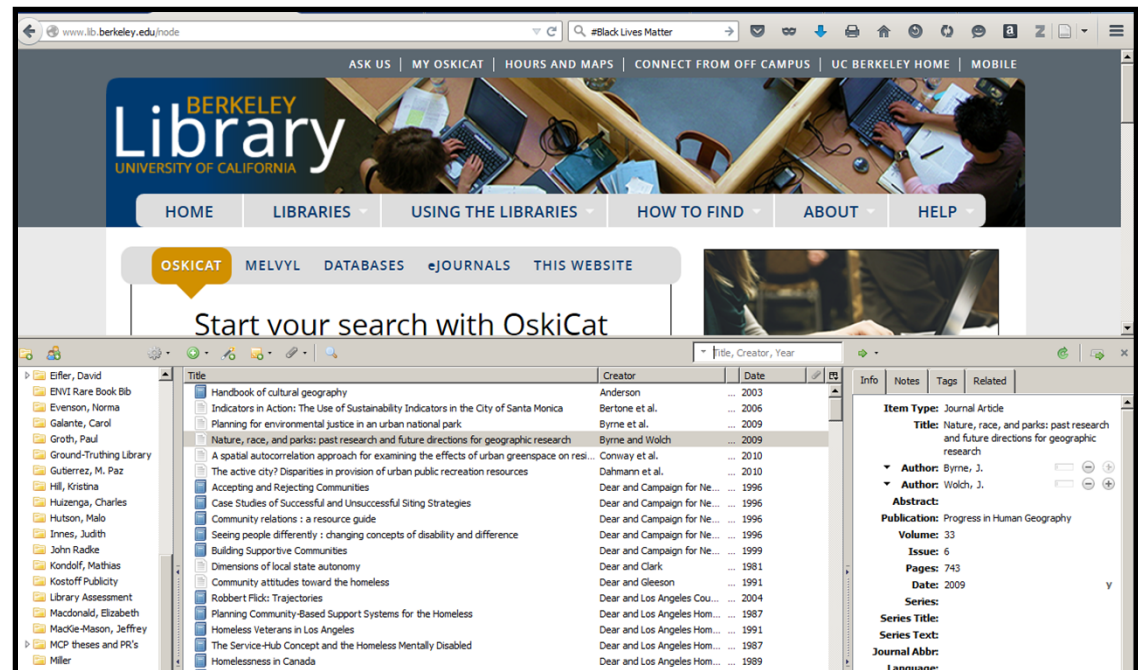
www.lib.berkeley.edu/node

#Black Lives Matter

ASK US | MY OSKICAT | HOURS AND MAPS | CONNECT FROM OFF CAMPUS | UC BERKELEY HOME | MOBILE

BERKELEY Library UNIVERSITY OF CALIFORNIA

HOME LIBRARIES USING THE LIBRARIES HOW TO FIND ABOUT HELP

OSKICAT MELVYL DATABASES eJOURNALS THIS WEBSITE

Start your search with OskiCat

Title, Creator, Year

Eifler, David
ENVI Rare Book Bib
Evenson, Norma
Galante, Carol
Groth, Paul
Ground-Truthing Library
Gutierrez, M. Paz
Hill, Kristina
Huizenga, Charles
Hutson, Malo
Innes, Judith
John Radke
Kondolf, Mathias
Kostoff Publicity
Library Assessment
Macdonald, Elizabeth
MacKie-Mason, Jeffrey
MCP theses and PR's
Miller

| Title | Creator | Date |
|---|---|---|
| Handbook of cultural geography | Anderson | 2003 |
| Indicators in Action: The Use of Sustainability Indicators in the City of Santa Monica | Bertone et al. | 2006 |
| Planning for environmental justice in an urban national park | Byrne et al. | 2009 |
| Nature, race, and parks: past research and future directions for geographic research | Byrne and Wolch | 2009 |
| A spatial autocorrelation approach for examining the effects of urban greenspace on resi... | Conway et al. | 2010 |
| The active city? Disparities in provision of urban public recreation resources | Dahmann et al. | 2010 |
| Accepting and Rejecting Communities | Dear and Campaign for Ne... | 1996 |
| Case Studies of Successful and Unsuccessful Siting Strategies | Dear and Campaign for Ne... | 1996 |
| Community relations : a resource guide | Dear and Campaign for Ne... | 1996 |
| Seeing people differently : changing concepts of disability and difference | Dear and Campaign for Ne... | 1996 |
| Building Supportive Communities | Dear and Campaign for Ne... | 1999 |
| Dimensions of local state autonomy | Dear and Clark | 1981 |
| Community attitudes toward the homeless | Dear and Gleeson | 1991 |
| Robbert Flick: Trajectories | Dear and Los Angeles Cou... | 2004 |
| Planning Community-Based Support Systems for the Homeless | Dear and Los Angeles Hom... | 1987 |
| Homeless Veterans in Los Angeles | Dear and Los Angeles Hom... | 1991 |
| The Service-Hub Concept and the Homeless Mentally Disabled | Dear and Los Angeles Hom... | 1987 |
| Homelessness in Canada | Dear and Los Angeles Hom... | 1989 |

Info Notes Tags Related

Item Type: Journal Article
Title: Nature, race, and parks: past research and future directions for geographic research
Author: Byrne, J.
Author: Wolch, J.
Abstract:
Publication: Progress in Human Geography
Volume: 33
Issue: 6
Pages: 743
Date: 2009 y
Series:
Series Title:
Series Text:
Journal Abbr:
Language: